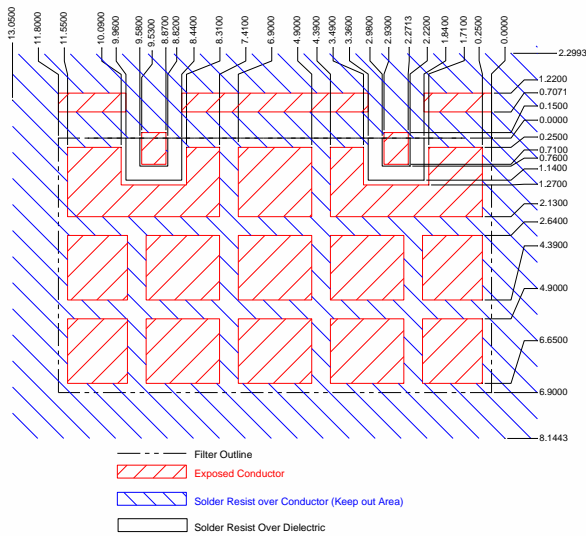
13.0500
11.8000
11.5500
10.0900
9.9600
9.5800
9.5300
8.8700
8.8200
8.4400
8.3100
7.4100
6.9000
4.9000
4.3900
3.4900
3.3600
2.9800
2.9300
2.2713
2.2200
1.8400
1.7100
0.2500
0.0000
2.2993
1.2200
0.7071
0.1500
0.0000
0.2500
0.7100
0.7600
1.1400
1.2700
2.1300
2.6400
4.3900
4.9000
6.6500
6.9000
8.1443

Filter Outline
Exposed Conductor
Solder Resist over Conductor (Keep out Area)
Solder Resist Over Dielectric